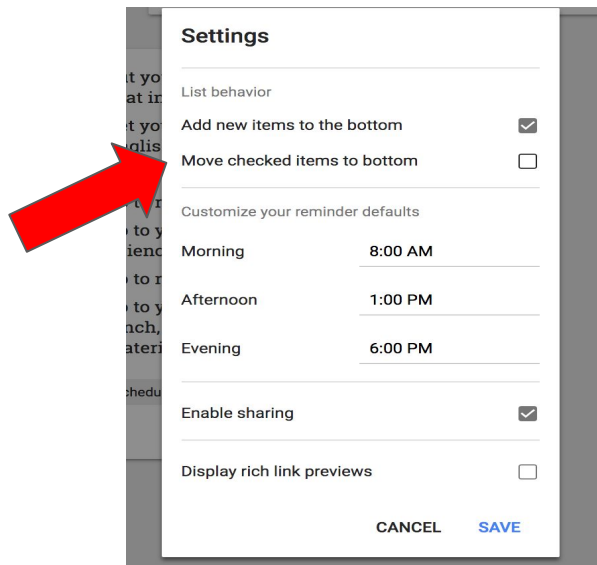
t yo
at in
t yo
glis
t r
to y
ienc
to r
to y
nch,
ateri
chedu

Settings

List behavior

Add new items to the bottom

Move checked items to bottom

Customize your reminder defaults

Morning 8:00 AM

Afternoon 1:00 PM

Evening 6:00 PM

Enable sharing

Display rich link previews

CANCEL SAVE